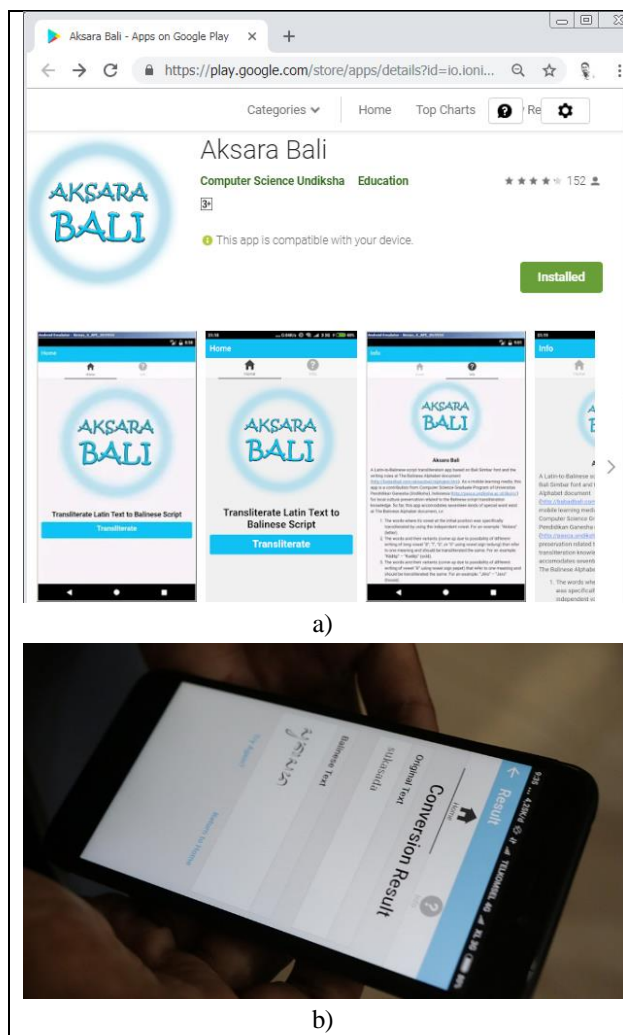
Aksara Bali - Apps on Google Play × +

https://play.google.com/store/apps/details?id=io.ioni...

Categories Home Top Charts

Aksara Bali

Computer Science Undiksha Education

152

3+

This app is compatible with your device.

Installed

Home

AKSARA BALI

Transliterate Latin Text to Balinese Script

Transliterate

Home

AKSARA BALI

Transliterate Latin Text to Balinese Script

Transliterate

Info

AKSARA BALI

Aksara Bali

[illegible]

Info

A Latin-to-Balinese s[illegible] Bali-Simbar font and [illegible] Alphabet document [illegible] mobile learning medi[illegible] Computer Science Gr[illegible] Pendidikan Ganesha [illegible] preservation related t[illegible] transliteration knowle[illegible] accommodates sevente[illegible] The Balinese Alphabe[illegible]

1. The words whe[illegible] was specifica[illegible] independent v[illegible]

a)

Result

Conversion Result

Original Text

sukasada

Balinese Text

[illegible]

Return to Home

b)